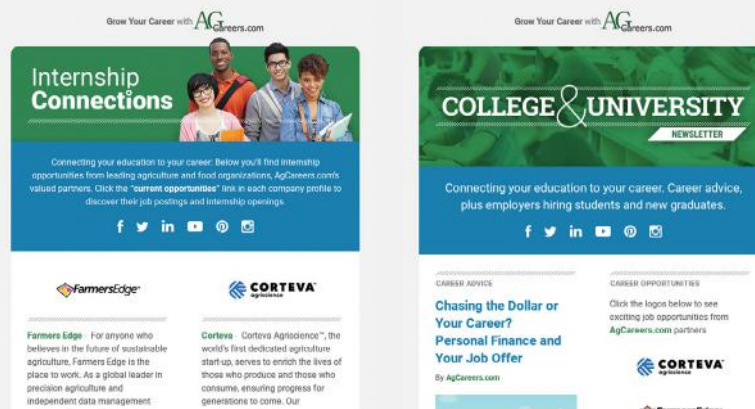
Grow Your Career with AGCareers.com

Internship Connections

Connecting your education to your career. Below you'll find internship opportunities from leading agriculture and food organizations, AgCareers.com's valued partners. Click the "current opportunities" link in each company profile to discover their job postings and internship openings.

FarmersEdge

CORTEVA agriscience

Farmers Edge - For anyone who believes in the future of sustainable agriculture, Farmers Edge is the place to work. As a global leader in precision agriculture and independent data management

Corteva - Corteva Agriscience™, the world's first dedicated agriculture start-up, serves to enrich the lives of those who produce and those who consume, ensuring progress for generations to come. Our

Grow Your Career with AGCareers.com

COLLEGE & UNIVERSITY

NEWSLETTER

Connecting your education to your career. Career advice, plus employers hiring students and new graduates.

CAREER ADVICE

Chasing the Dollar or Your Career? Personal Finance and Your Job Offer

By AgCareers.com

CAREER OPPORTUNITIES

Click the logos below to see exciting job opportunities from AgCareers.com partners

CORTEVA agriscience